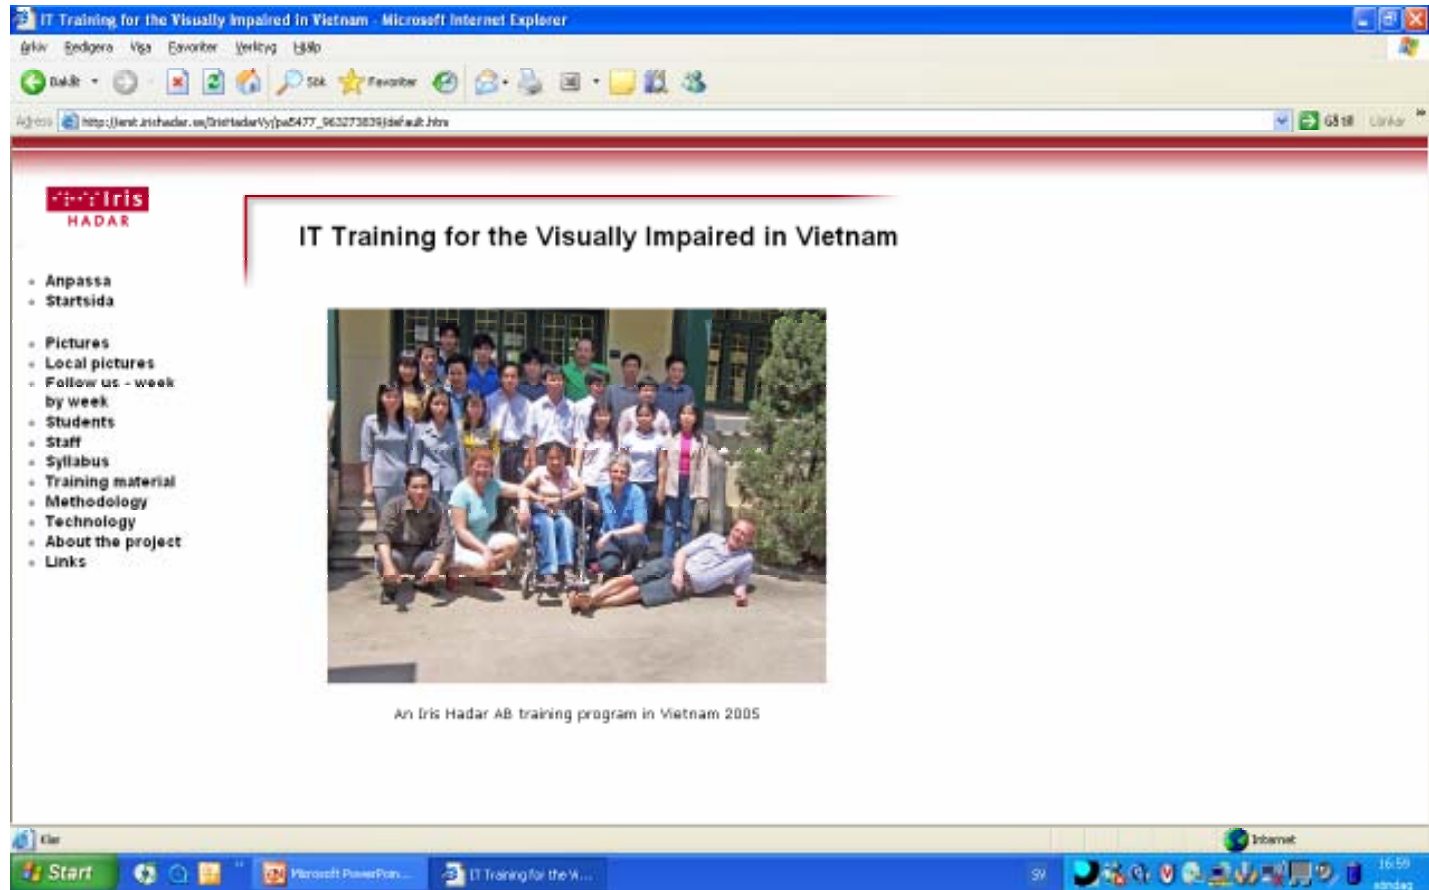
IT Training for the Visually Impaired in Vietnam - Microsoft Internet Explorer

Arkiv Redigera Visa Favoriter Verktyg Hjälp

Bakåt Sök Favoriter

Adress http://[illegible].irishadar.se/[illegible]/default.htm

Gå till Länkar

Iris HADAR

IT Training for the Visually Impaired in Vietnam

- Anpassa
- Startsida

- Pictures
- Local pictures
- Follow us - week by week
- Students
- Staff
- Syllabus
- Training material
- Methodology
- Technology
- About the project
- Links

An Iris Hadar AB training program in Vietnam 2005

Klar

Internet

Start

Microsoft PowerPoin...

IT Training for the V...

SV

16:59